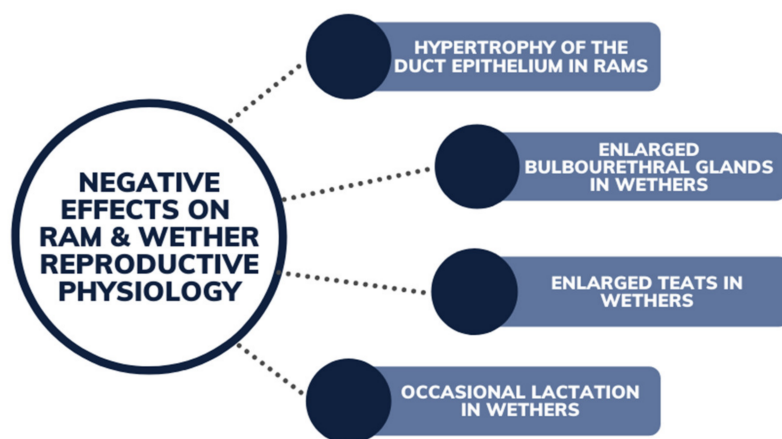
NEGATIVE EFFECTS ON RAM & WETHER REPRODUCTIVE PHYSIOLOGY

HYPERTROPHY OF THE DUCT EPITHELIUM IN RAMS

ENLARGED BULBOURETHRAL GLANDS IN WETHERS

ENLARGED TEATS IN WETHERS

OCCASIONAL LACTATION IN WETHERS